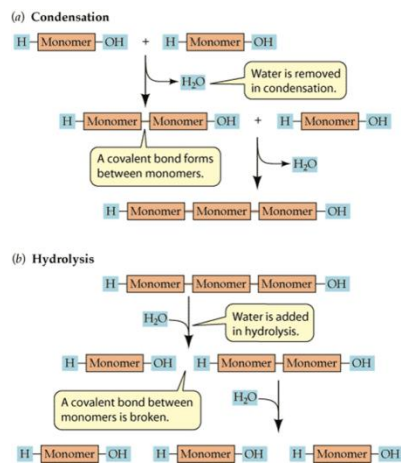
(a) Condensation

H — Monomer — OH + H — Monomer — OH

$H_2O$

Water is removed in condensation.

H — Monomer — Monomer — OH + H — Monomer — OH

A covalent bond forms between monomers.

$H_2O$

H — Monomer — Monomer — Monomer — OH

(b) Hydrolysis

H — Monomer — Monomer — Monomer — OH

$H_2O$

Water is added in hydrolysis.

H — Monomer — OH   H — Monomer — Monomer — OH

A covalent bond between monomers is broken.

$H_2O$

H — Monomer — OH   H — Monomer — OH   H — Monomer — OH